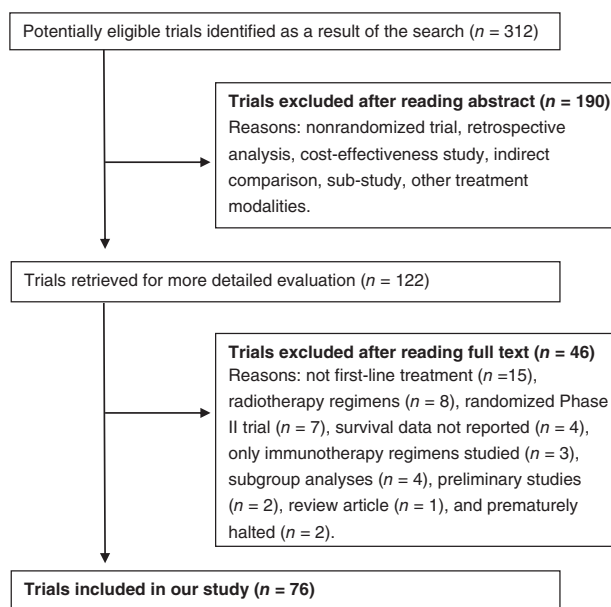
Potentially eligible trials identified as a result of the search ($n$ = 312)

**Trials excluded after reading abstract ($n$ = 190)**
Reasons: nonrandomized trial, retrospective analysis, cost-effectiveness study, indirect comparison, sub-study, other treatment modalities.

Trials retrieved for more detailed evaluation ($n$ = 122)

**Trials excluded after reading full text ($n$ = 46)**
Reasons: not first-line treatment ($n$ =15), radiotherapy regimens ($n$ = 8), randomized Phase II trial ($n$ = 7), survival data not reported ($n$ = 4), only immunotherapy regimens studied ($n$ = 3), subgroup analyses ($n$ = 4), preliminary studies ($n$ = 2), review article ($n$ = 1), and prematurely halted ($n$ = 2).

**Trials included in our study ($n$ = 76)**